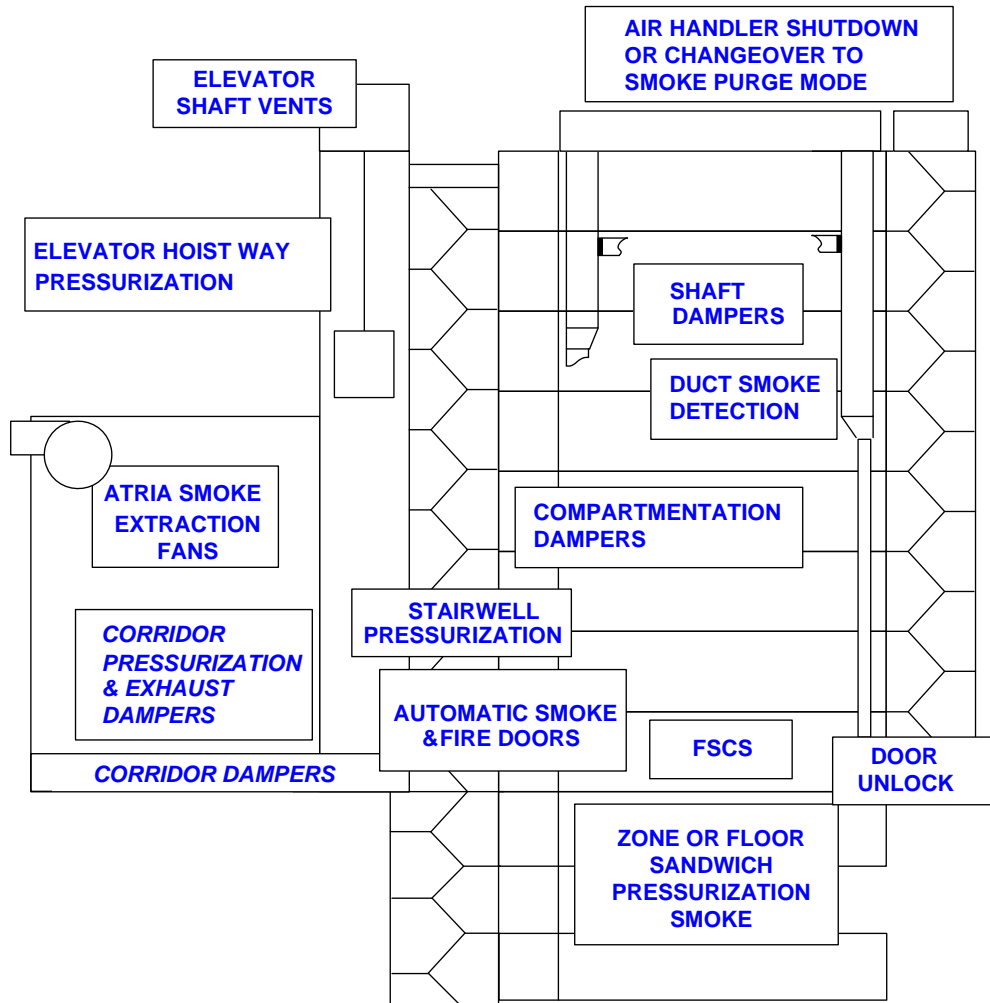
AIR HANDLER SHUTDOWN OR CHANGEOVER TO SMOKE PURGE MODE

ELEVATOR SHAFT VENTS

ELEVATOR HOIST WAY PRESSURIZATION

SHAFT DAMPERS

DUCT SMOKE DETECTION

ATRIA SMOKE EXTRACTION FANS

COMPARTMENTATION DAMPERS

CORRIDOR PRESSURIZATION & EXHAUST DAMPERS

STAIRWELL PRESSURIZATION

AUTOMATIC SMOKE &FIRE DOORS

FSCS

DOOR UNLOCK

CORRIDOR DAMPERS

ZONE OR FLOOR SANDWICH PRESSURIZATION SMOKE